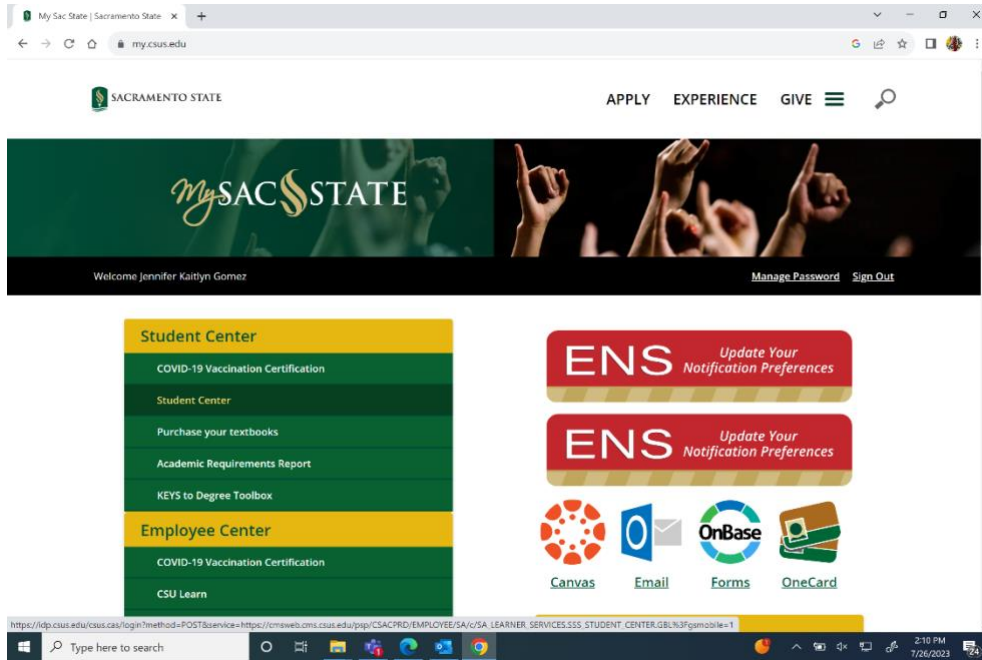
My Sac State | Sacramento State ×  +

my.csus.edu

SACRAMENTO STATE

APPLY EXPERIENCE GIVE

MySAC STATE

Welcome Jennifer Kaitlyn Gomez

Manage Password Sign Out

Student Center

COVID-19 Vaccination Certification

Student Center

Purchase your textbooks

Academic Requirements Report

KEYS to Degree Toolbox

Employee Center

COVID-19 Vaccination Certification

CSU Learn

ENS Update Your Notification Preferences

ENS Update Your Notification Preferences

OnBase

Canvas Email Forms OneCard

https://idp.csus.edu/csus.cas/login?method=POST&service=https://cmsweb.cms.csus.edu/psp/CSACPRD/EMPLOYEE/SA/c/SA_LEARNER_SERVICES.SSS_STUDENT_CENTER.GBL%3Fgsmobile=1

Type here to search

2:10 PM
7/26/2023